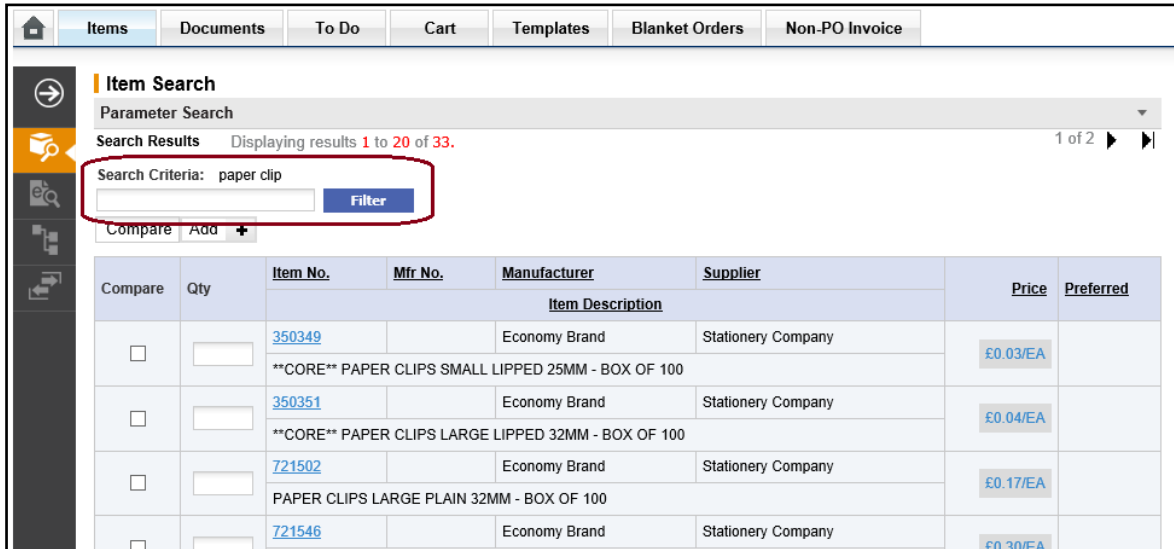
Items | Documents | To Do | Cart | Templates | Blanket Orders | Non-PO Invoice

Item Search

Parameter Search

Search Results Displaying results 1 to 20 of 33.

1 of 2

Search Criteria: paper clip

Filter

Compare Add +

| Compare | Qty | Item No. | Mfr No. | Manufacturer | Supplier | Price | Preferred |
|---|---|---|---|---|---|---|---|
| | | Item Description | | | | | |
| ☐ | | 350349 | | Economy Brand | Stationery Company | £0.03/EA | |
| | | **CORE** PAPER CLIPS SMALL LIPPED 25MM - BOX OF 100 | | | | | |
| ☐ | | 350351 | | Economy Brand | Stationery Company | £0.04/EA | |
| | | **CORE** PAPER CLIPS LARGE LIPPED 32MM - BOX OF 100 | | | | | |
| ☐ | | 721502 | | Economy Brand | Stationery Company | £0.17/EA | |
| | | PAPER CLIPS LARGE PLAIN 32MM - BOX OF 100 | | | | | |
| ☐ | | 721546 | | Economy Brand | Stationery Company | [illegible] | |